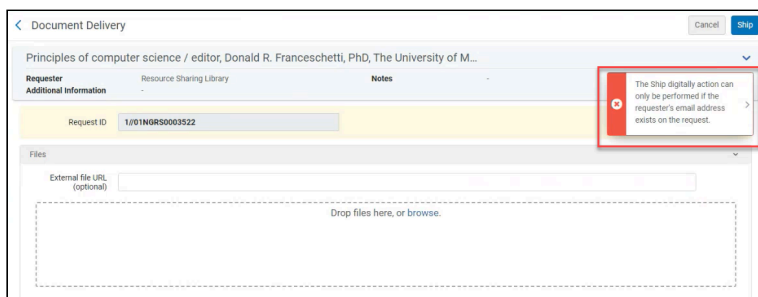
Document Delivery

Cancel Ship

Principles of computer science / editor, Donald R. Franceschetti, PhD, The University of M...

| Requester | Resource Sharing Library | Notes | - |
|---|---|---|---|
| Additional Information | - | | |

The Ship digitally action can only be performed if the requester's email address exists on the request.

Request ID 1//01NGRS0003522

Files

External file URL (optional)

Drop files here, or browse.